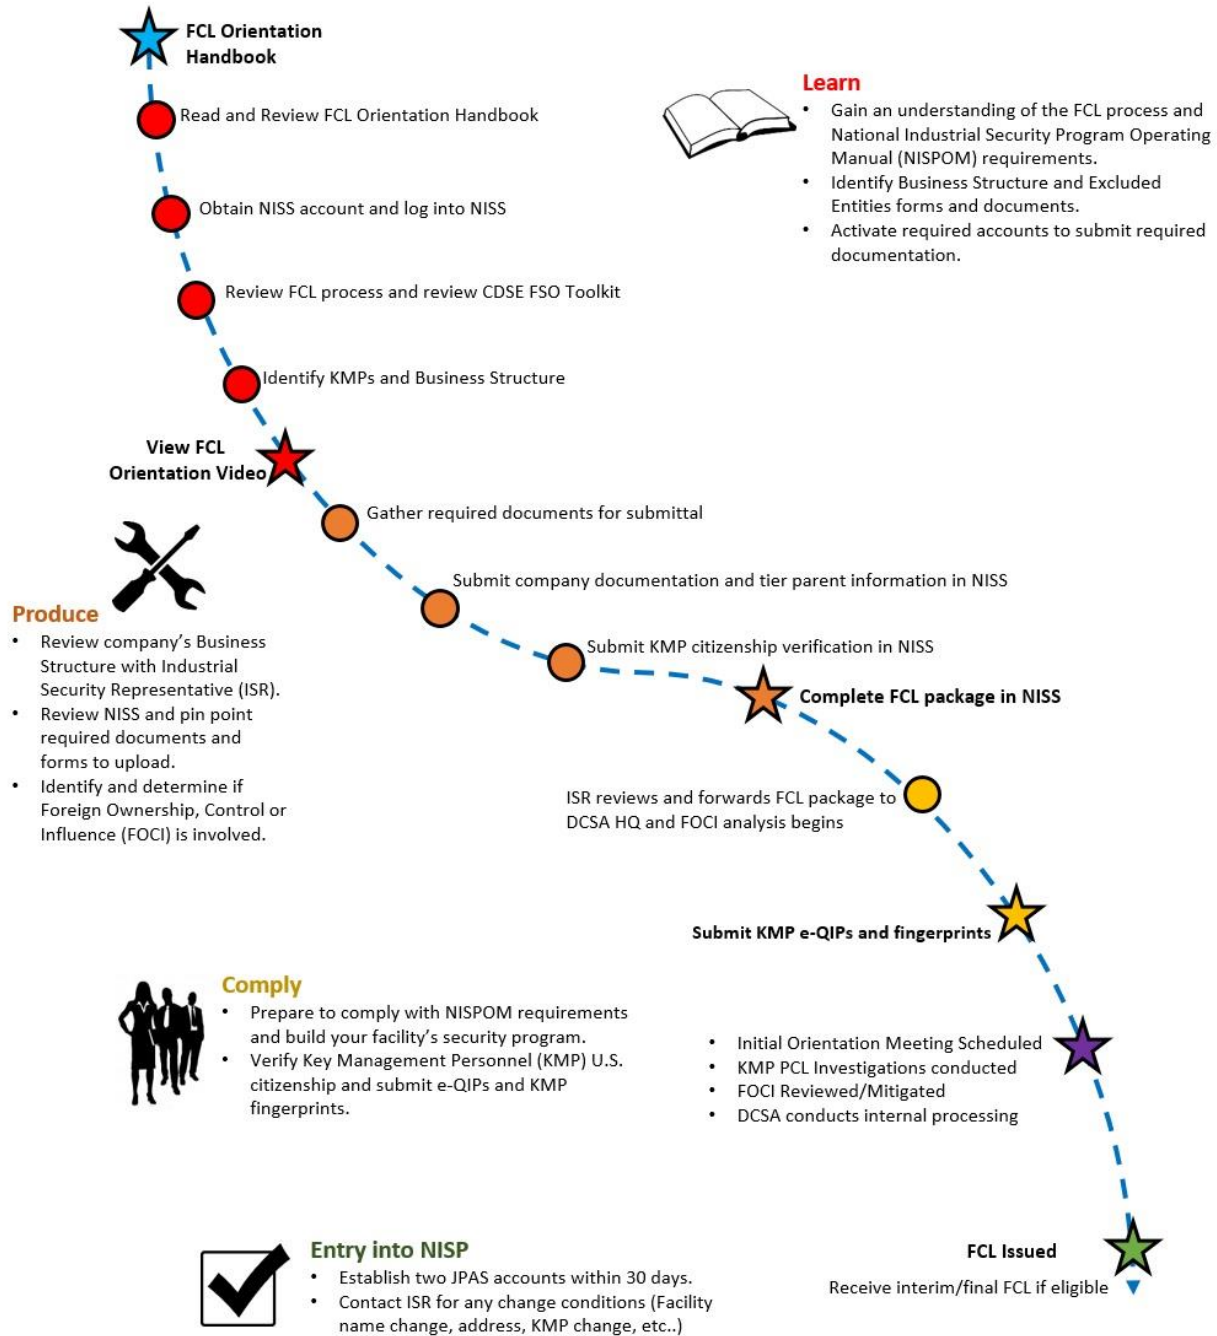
FCL Orientation Handbook

Read and Review FCL Orientation Handbook

Obtain NISS account and log into NISS

Review FCL process and review CDSE FSO Toolkit

Identify KMPs and Business Structure

View FCL Orientation Video

Learn
• Gain an understanding of the FCL process and National Industrial Security Program Operating Manual (NISPOM) requirements.
• Identify Business Structure and Excluded Entities forms and documents.
• Activate required accounts to submit required documentation.

Gather required documents for submittal

Submit company documentation and tier parent information in NISS

Submit KMP citizenship verification in NISS

Complete FCL package in NISS

Produce
• Review company's Business Structure with Industrial Security Representative (ISR).
• Review NISS and pin point required documents and forms to upload.
• Identify and determine if Foreign Ownership, Control or Influence (FOCI) is involved.

ISR reviews and forwards FCL package to DCSA HQ and FOCI analysis begins

Submit KMP e-QIPs and fingerprints

Comply
• Prepare to comply with NISPOM requirements and build your facility's security program.
• Verify Key Management Personnel (KMP) U.S. citizenship and submit e-QIPs and KMP fingerprints.

• Initial Orientation Meeting Scheduled
• KMP PCL Investigations conducted
• FOCI Reviewed/Mitigated
• DCSA conducts internal processing

Entry into NISP
• Establish two JPAS accounts within 30 days.
• Contact ISR for any change conditions (Facility name change, address, KMP change, etc..)

FCL Issued

Receive interim/final FCL if eligible